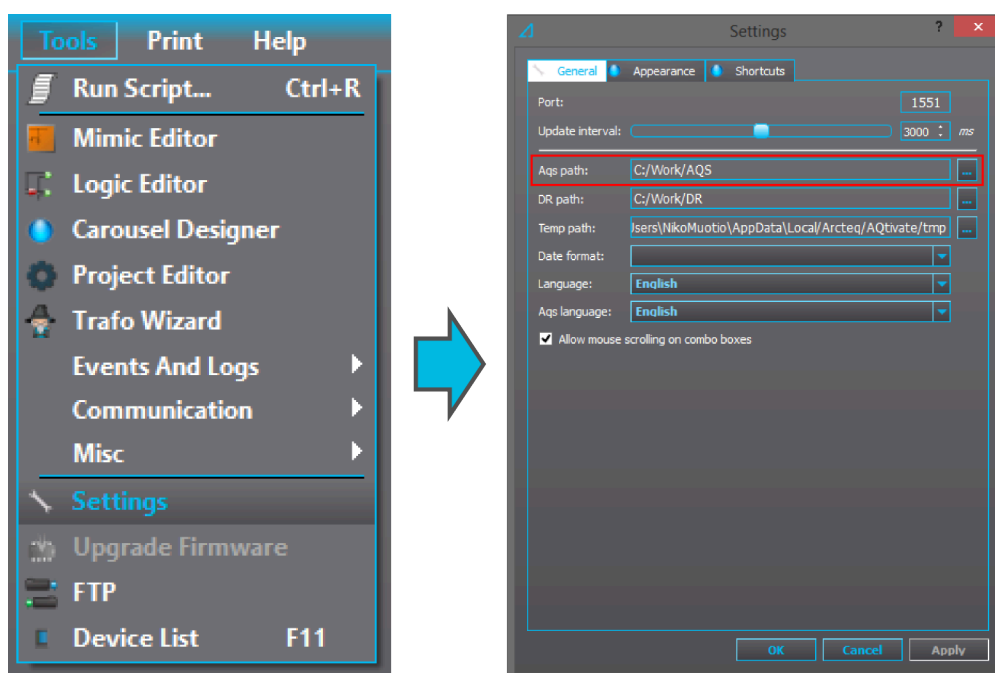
Tools Print Help

Run Script... Ctrl+R
Mimic Editor
Logic Editor
Carousel Designer
Project Editor
Trafo Wizard
Events And Logs
Communication
Misc
Settings
Upgrade Firmware
FTP
Device List F11

Settings ? ×

General Appearance Shortcuts

Port: 1551
Update interval: 3000 ms
Aqs path: C:/Work/AQS ...
DR path: C:/Work/DR ...
Temp path: Isers\NikoMuotio\AppData\Local/Arcteq/AQtivate/tmp ...
Date format:
Language: English
Aqs language: English
Allow mouse scrolling on combo boxes

OK Cancel Apply